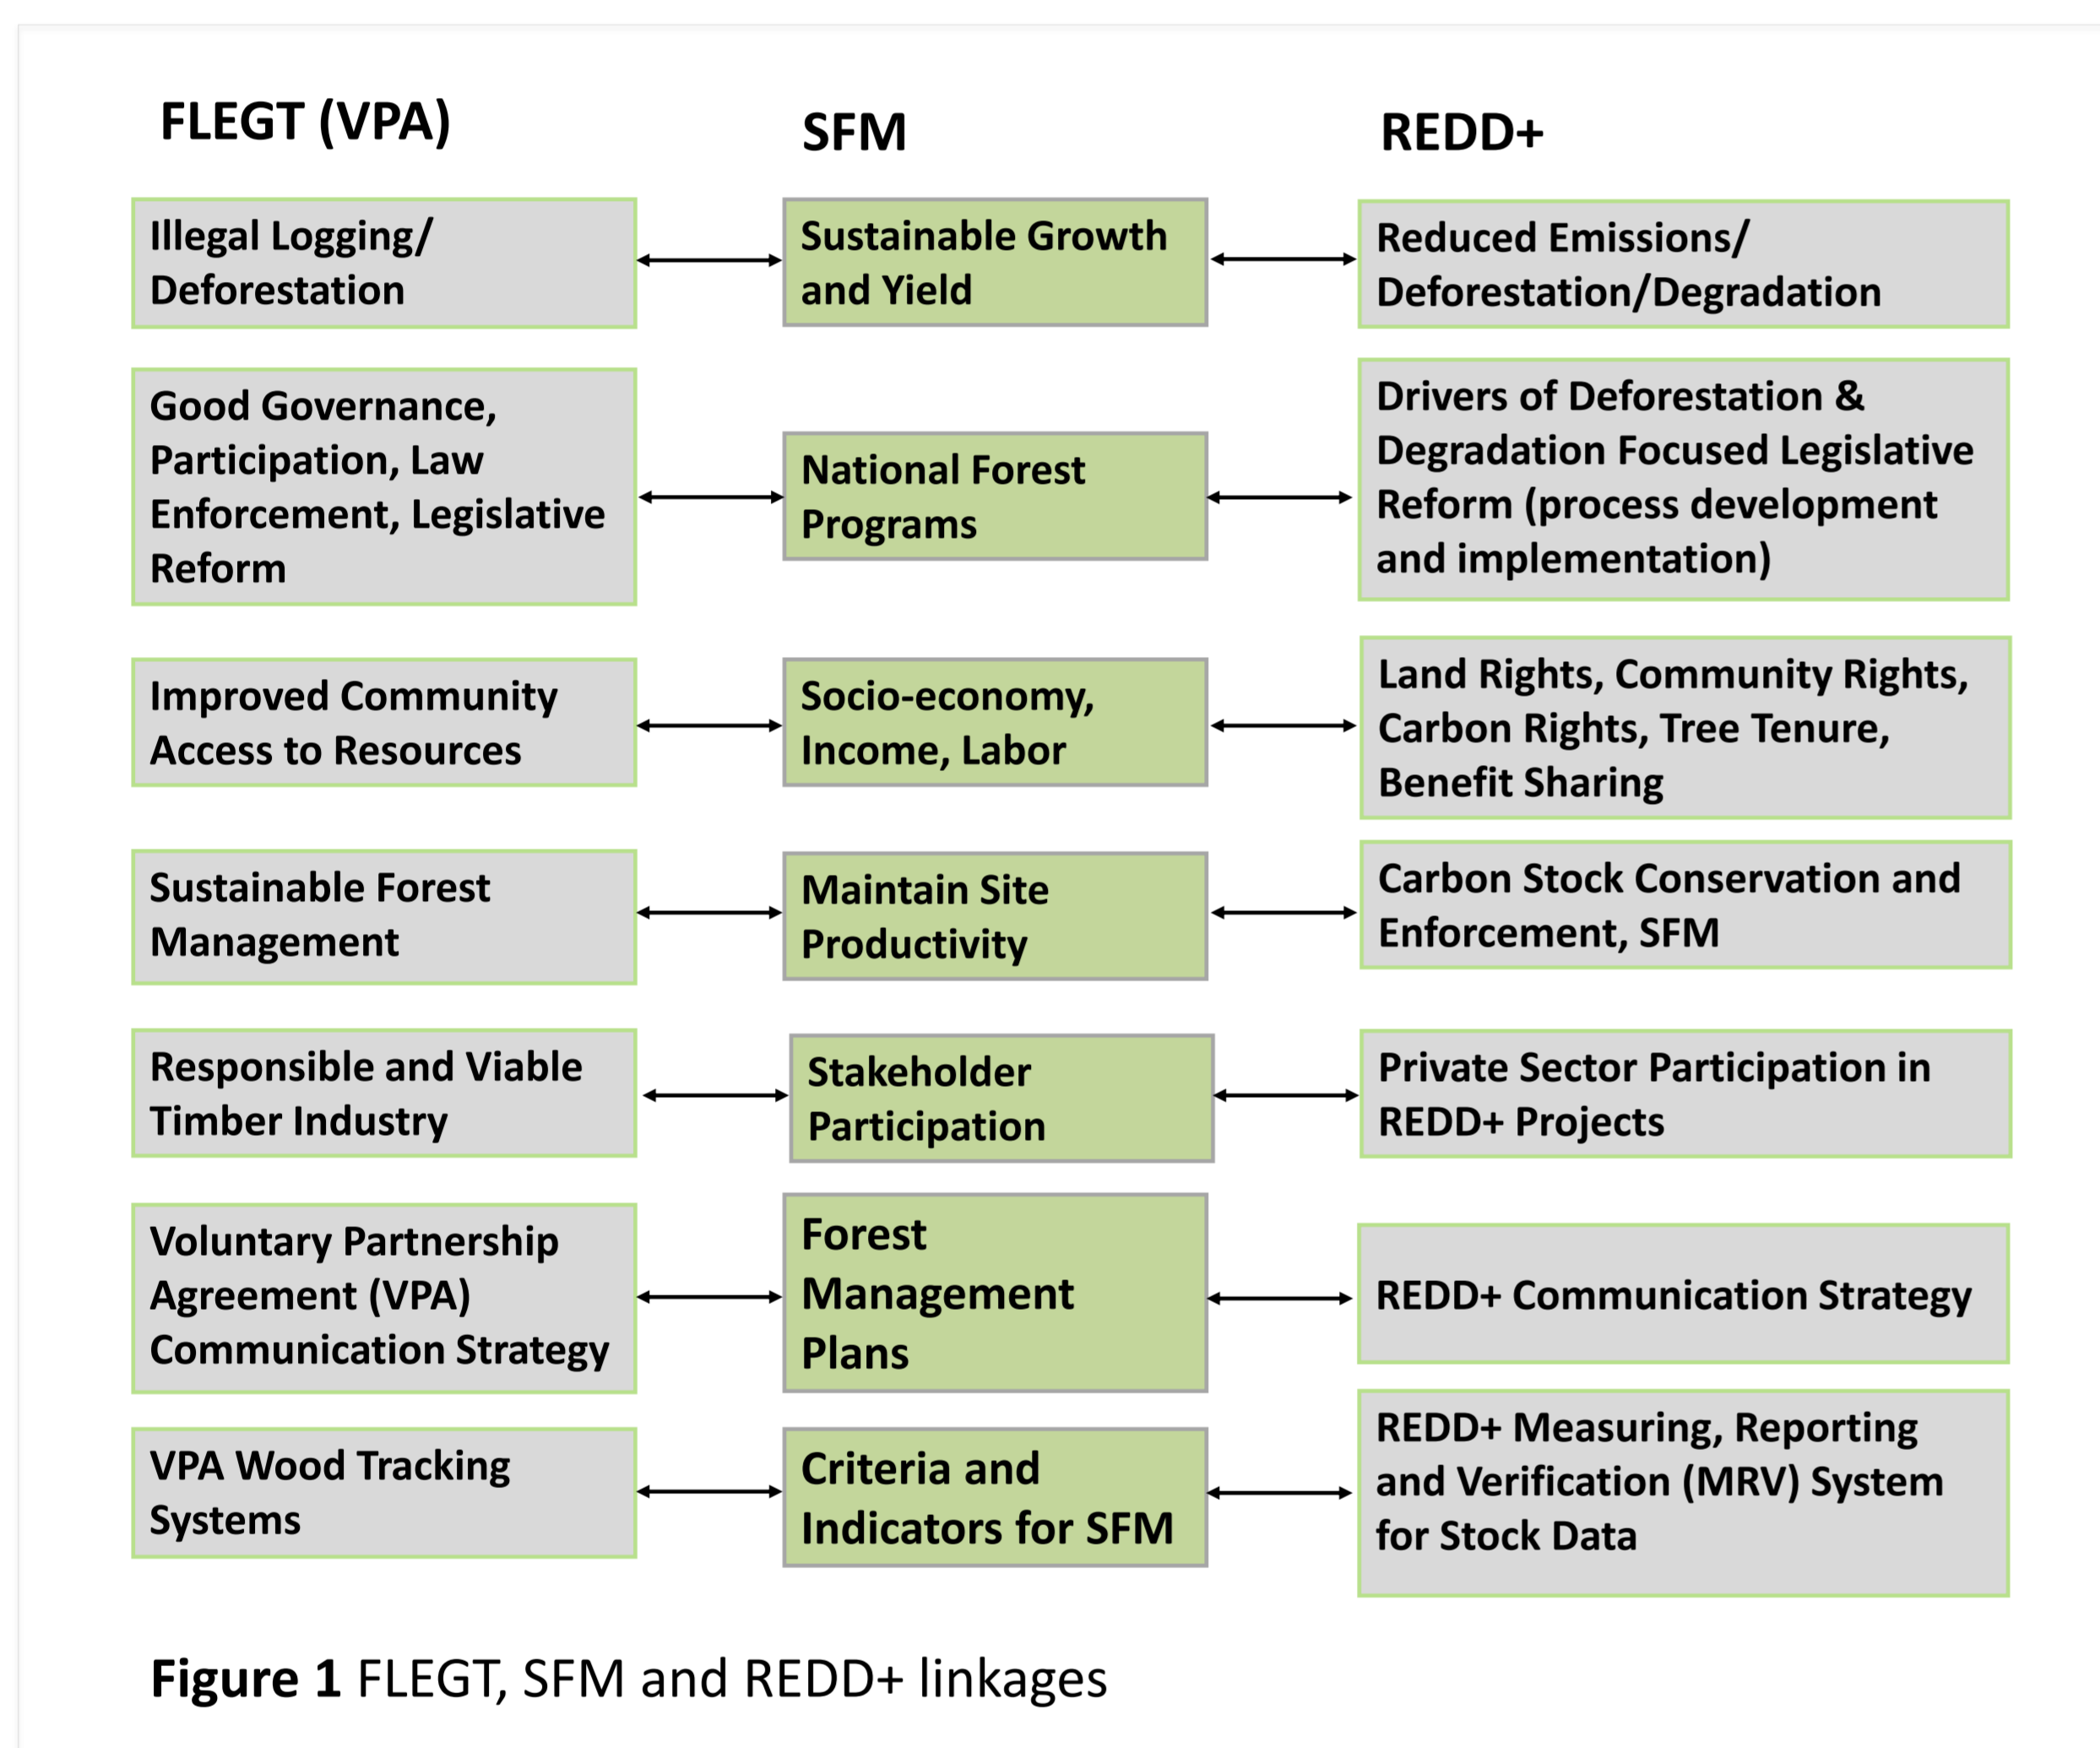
| FLEGT (VPA) | SFM | REDD+ |
|---|---|---|
| Illegal Logging/ Deforestation | Sustainable Growth and Yield | Reduced Emissions/ Deforestation/Degradation |
| Good Governance, Participation, Law Enforcement, Legislative Reform | National Forest Programs | Drivers of Deforestation & Degradation Focused Legislative Reform (process development and implementation) |
| Improved Community Access to Resources | Socio-economy, Income, Labor | Land Rights, Community Rights, Carbon Rights, Tree Tenure, Benefit Sharing |
| Sustainable Forest Management | Maintain Site Productivity | Carbon Stock Conservation and Enforcement, SFM |
| Responsible and Viable Timber Industry | Stakeholder Participation | Private Sector Participation in REDD+ Projects |
| Voluntary Partnership Agreement (VPA) Communication Strategy | Forest Management Plans | REDD+ Communication Strategy |
| VPA Wood Tracking Systems | Criteria and Indicators for SFM | REDD+ Measuring, Reporting and Verification (MRV) System for Stock Data |

Figure 1 FLEGT, SFM and REDD+ linkages